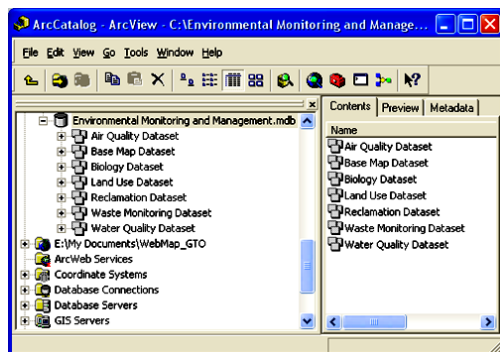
ArcCatalog - ArcView - C:\Environmental Monitoring and Manage...

File Edit View Go Tools Window Help

Environmental Monitoring and Management.mdb
Air Quality Dataset
Base Map Dataset
Biology Dataset
Land Use Dataset
Reclamation Dataset
Waste Monitoring Dataset
Water Quality Dataset
E:\My Documents\WebMap_GTO
ArcWeb Services
Coordinate Systems
Database Connections
Database Servers
GIS Servers

Contents Preview Metadata

Name
Air Quality Dataset
Base Map Dataset
Biology Dataset
Land Use Dataset
Reclamation Dataset
Waste Monitoring Dataset
Water Quality Dataset